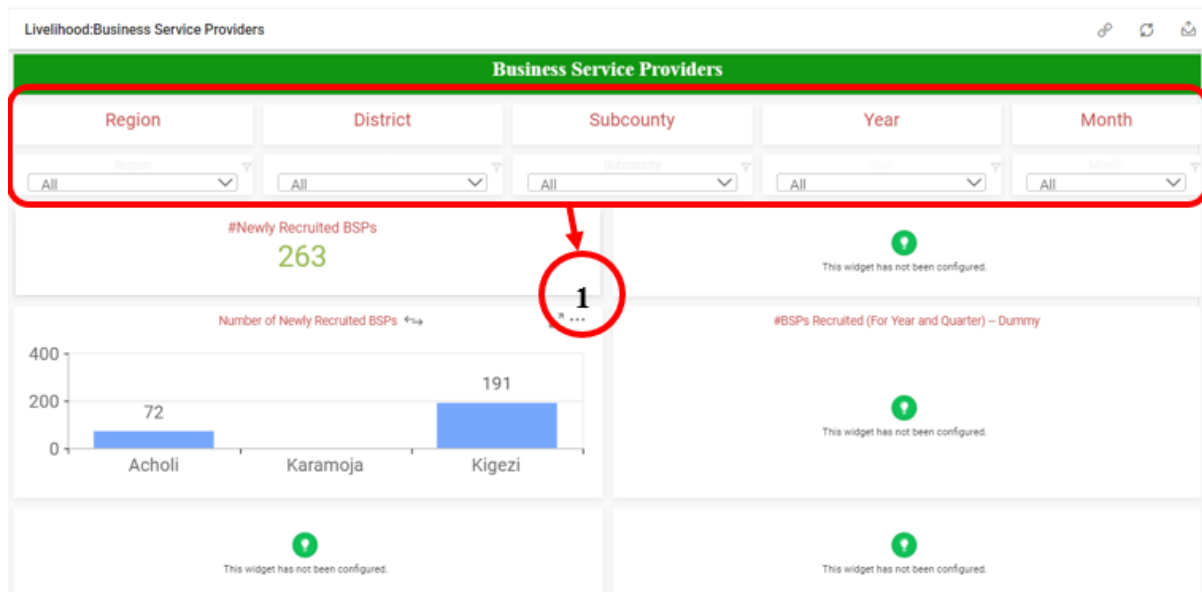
Livelihood:Business Service Providers

Business Service Providers

Region
District
Subcounty
Year
Month

Region
All
District
All
Subcounty
All
Year
All
Month
All

#Newly Recruited BSPs
263

This widget has not been configured.

1

Number of Newly Recruited BSPs

400
200
0
72
191
Acholi
Karamoja
Kigezi

#BSPs Recruited (For Year and Quarter) -- Dummy

This widget has not been configured.

This widget has not been configured.

This widget has not been configured.